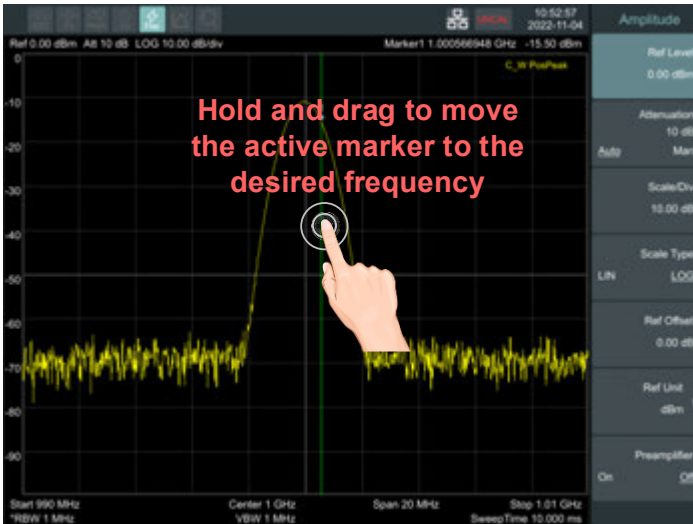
SERIAL 10:52:57 2022-11-04

Amplitude

Ref 0.00 dBm Att 10 dB LOG 10.00 dB/div

Marker1 1.000566948 GHz -15.50 dBm

C_W PosPeak

0
-10
-20
-30
-40
-50
-60
-70
-80
-90

Hold and drag to move the active marker to the desired frequency

Start 990 MHz
*RBW 1 MHz

Center 1 GHz
VBW 1 MHz

Span 20 MHz

Stop 1.01 GHz
SweepTime 10.000 ms

Ref Level
0.00 dBm

Attenuation
10 dB
Auto Man

Scale/Div
10.00 dB

Scale Type
LIN LOG

Ref Offset
0.00 dB

Ref Unit
dBm

Preamplifier
On Off